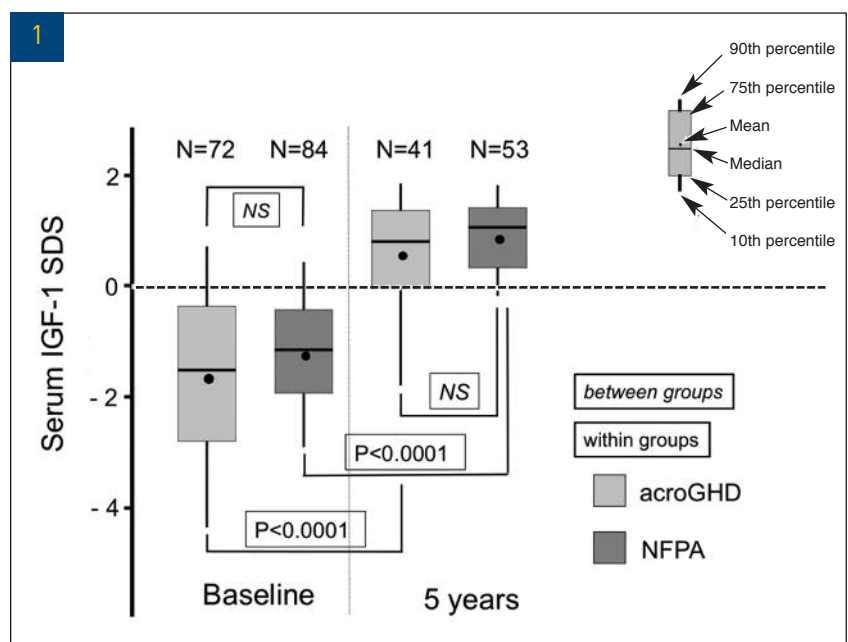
1

90th percentile
75th percentile
Mean
Median
25th percentile
10th percentile

Serum IGF-1 SDS

2
0
- 2
- 4

N=72 N=84 N=41 N=53

NS

NS

P<0.0001

P<0.0001

between groups

within groups

acroGHD

NFPA

Baseline

5 years